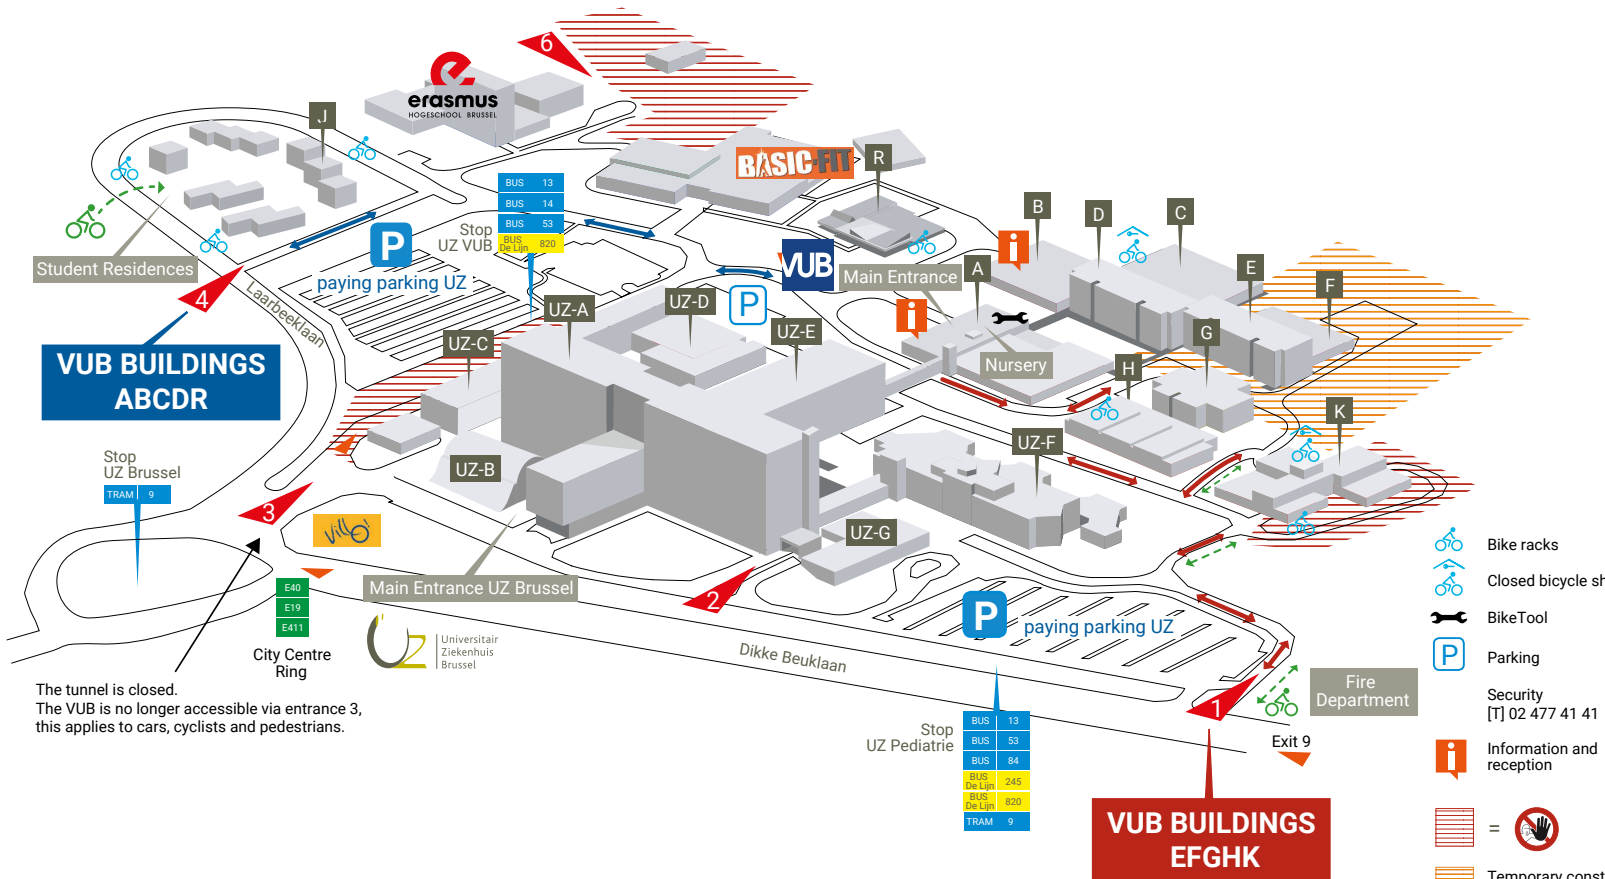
6

erasmus
HOGESCHOOL BRUSSEL

J

BASIC-FIT

R

BUS 13
BUS 14
BUS 53
BUS De Lijn 820

Stop
UZ VUB

P
paying parking UZ

Student Residences

4

Laarbeeklaan

VUB BUILDINGS
ABCDR

VUB

Main Entrance

B
D
C
A
E
F
G
H
K

UZ-A
UZ-D
P
UZ-E
UZ-C

Nursery

UZ-B
UZ-F
UZ-G

Stop
UZ Brussel
TRAM 9

3

villo!

E40
E19
E411

City Centre
Ring

Main Entrance UZ Brussel

UZ Universitair Ziekenhuis Brussel

2

Dikke Beuklaan

P
paying parking UZ

The tunnel is closed.
The VUB is no longer accessible via entrance 3, this applies to cars, cyclists and pedestrians.

Stop
UZ Pediatrie

BUS 13
BUS 53
BUS 84
BUS De Lijn 245
BUS De Lijn 820
TRAM 9

Fire
Department

1

Exit 9

VUB BUILDINGS
EFGHK

Bike racks
Closed bicycle sh
BikeTool
Parking
Security
[T] 02 477 41 41
Information and reception
=
Temporary const